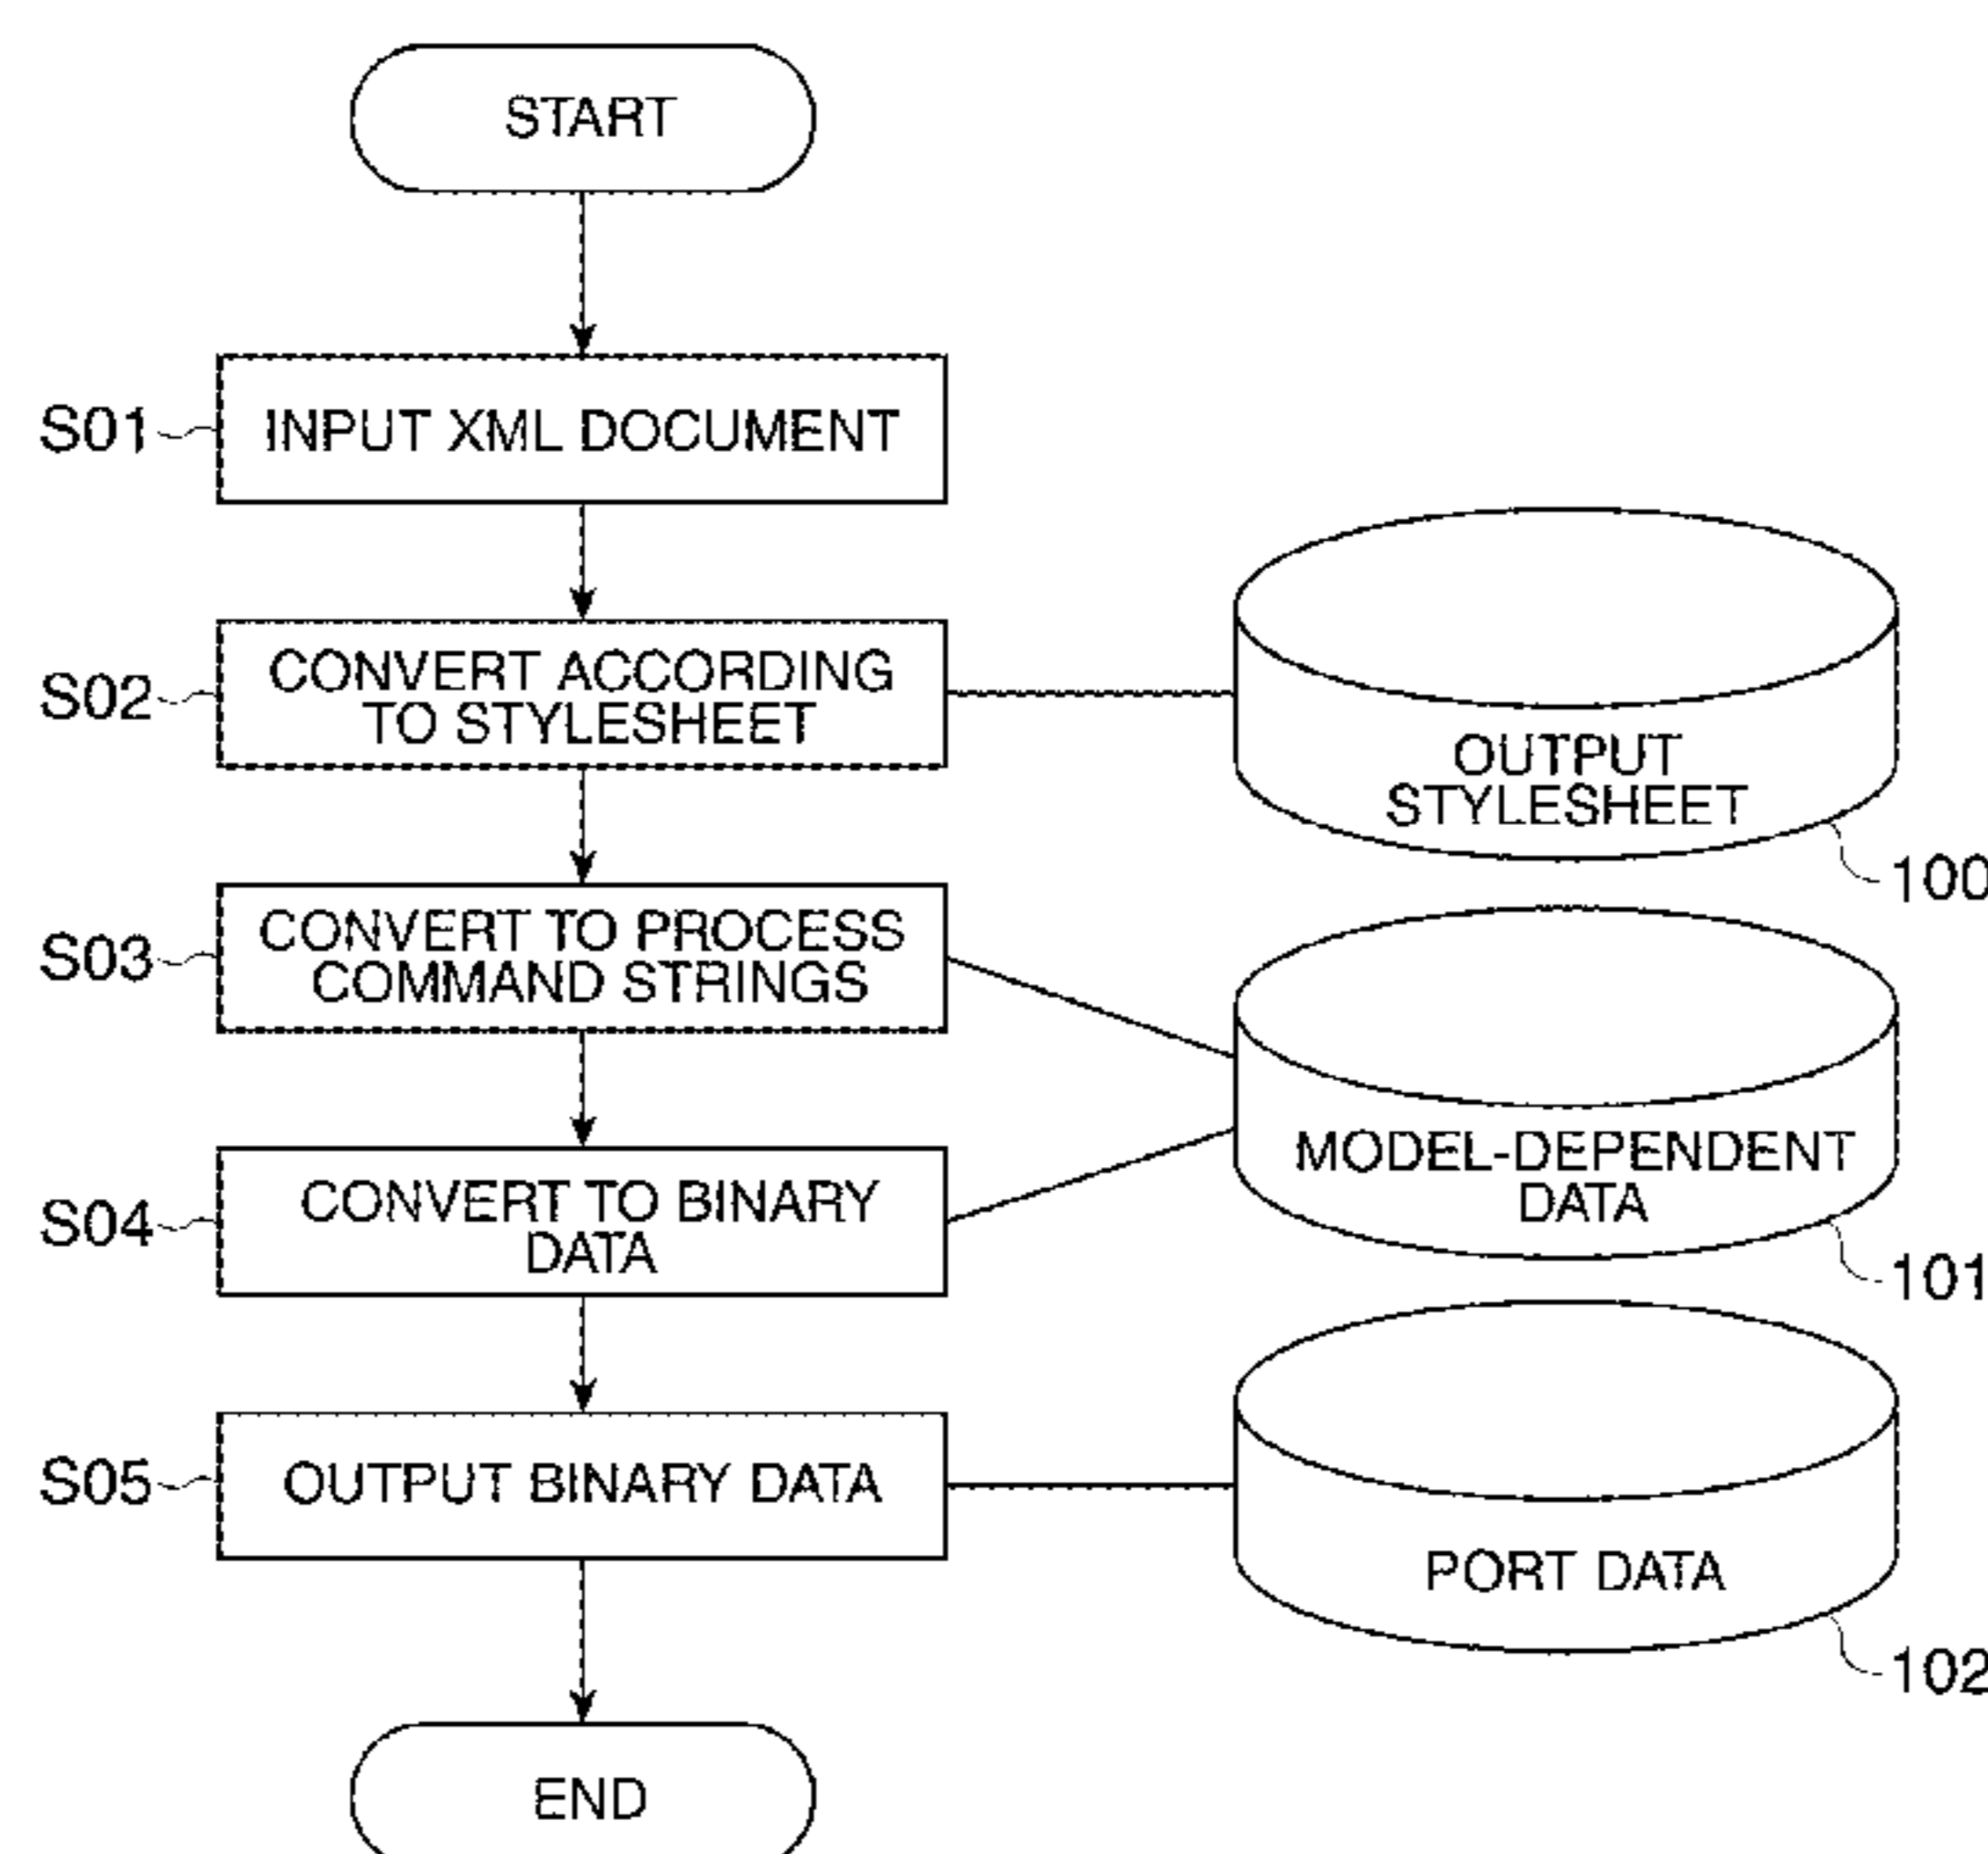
START

S01 INPUT XML DOCUMENT

S02 CONVERT ACCORDING TO STYLESHEET

OUTPUT STYLESHEET

100

S03 CONVERT TO PROCESS COMMAND STRINGS

MODEL-DEPENDENT DATA

101

S04 CONVERT TO BINARY DATA

S05 OUTPUT BINARY DATA

PORT DATA

102

END